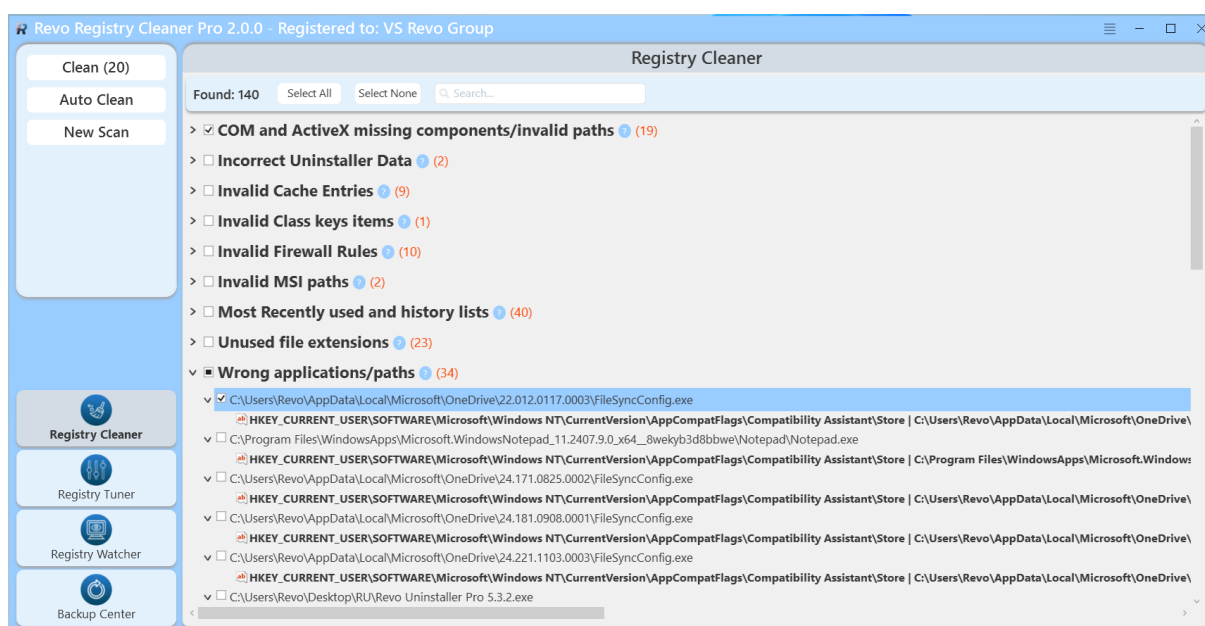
Revo Registry Cleaner Pro 2.0.0 - Registered to: VS Revo Group

Clean (20)
Auto Clean
New Scan

Registry Cleaner
Found: 140 Select All Select None Search...

COM and ActiveX missing components/invalid paths (19)
Incorrect Uninstaller Data (2)
Invalid Cache Entries (9)
Invalid Class keys items (1)
Invalid Firewall Rules (10)
Invalid MSI paths (2)
Most Recently used and history lists (40)
Unused file extensions (23)
Wrong applications/paths (34)

C:\Users\Revo\AppData\Local\Microsoft\OneDrive\22.012.0117.0003\FileSyncConfig.exe
HKEY_CURRENT_USER\SOFTWARE\Microsoft\Windows NT\CurrentVersion\AppCompatFlags\Compatibility Assistant\Store | C:\Users\Revo\AppData\Local\Microsoft\OneDrive\
C:\Program Files\WindowsApps\Microsoft.WindowsNotepad_11.2407.9.0_x64__8wekyb3d8bbwe\Notepad\Notepad.exe
HKEY_CURRENT_USER\SOFTWARE\Microsoft\Windows NT\CurrentVersion\AppCompatFlags\Compatibility Assistant\Store | C:\Program Files\WindowsApps\Microsoft.Windows
C:\Users\Revo\AppData\Local\Microsoft\OneDrive\24.171.0825.0002\FileSyncConfig.exe
HKEY_CURRENT_USER\SOFTWARE\Microsoft\Windows NT\CurrentVersion\AppCompatFlags\Compatibility Assistant\Store | C:\Users\Revo\AppData\Local\Microsoft\OneDrive\
C:\Users\Revo\AppData\Local\Microsoft\OneDrive\24.181.0908.0001\FileSyncConfig.exe
HKEY_CURRENT_USER\SOFTWARE\Microsoft\Windows NT\CurrentVersion\AppCompatFlags\Compatibility Assistant\Store | C:\Users\Revo\AppData\Local\Microsoft\OneDrive\
C:\Users\Revo\AppData\Local\Microsoft\OneDrive\24.221.1103.0003\FileSyncConfig.exe
HKEY_CURRENT_USER\SOFTWARE\Microsoft\Windows NT\CurrentVersion\AppCompatFlags\Compatibility Assistant\Store | C:\Users\Revo\AppData\Local\Microsoft\OneDrive\
C:\Users\Revo\Desktop\RU\Revo Uninstaller Pro 5.3.2.exe

Registry Cleaner
Registry Tuner
Registry Watcher
Backup Center